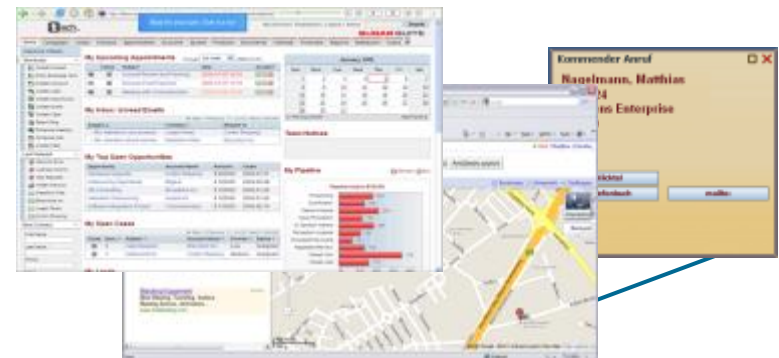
My Upcoming Appointments

My Inbox: Unread Emails

My Top Open Opportunities

My Open Cases

Team Notices

My Pipeline

Kommender Anruf

Nagelmann, Matthias

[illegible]4

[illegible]ns Enterprise

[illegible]ktivi

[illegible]nfenbuch

mailto: